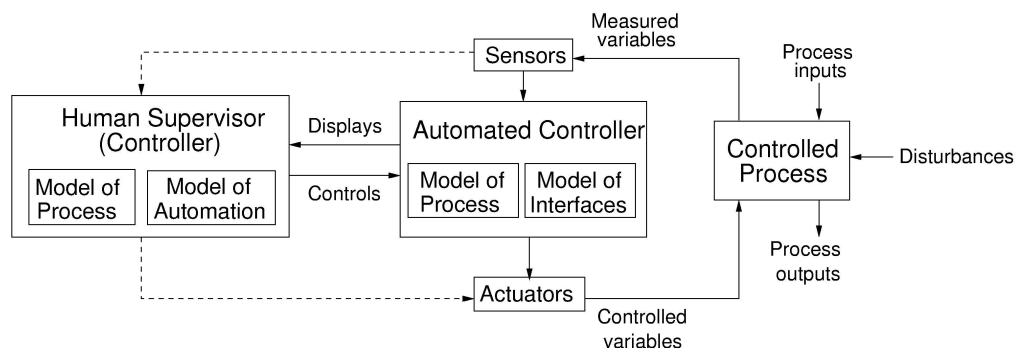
Measured variables

Sensors

Process inputs

Human Supervisor (Controller)

Model of Process

Model of Automation

Displays

Controls

Automated Controller

Model of Process

Model of Interfaces

Controlled Process

Disturbances

Process outputs

Actuators

Controlled variables